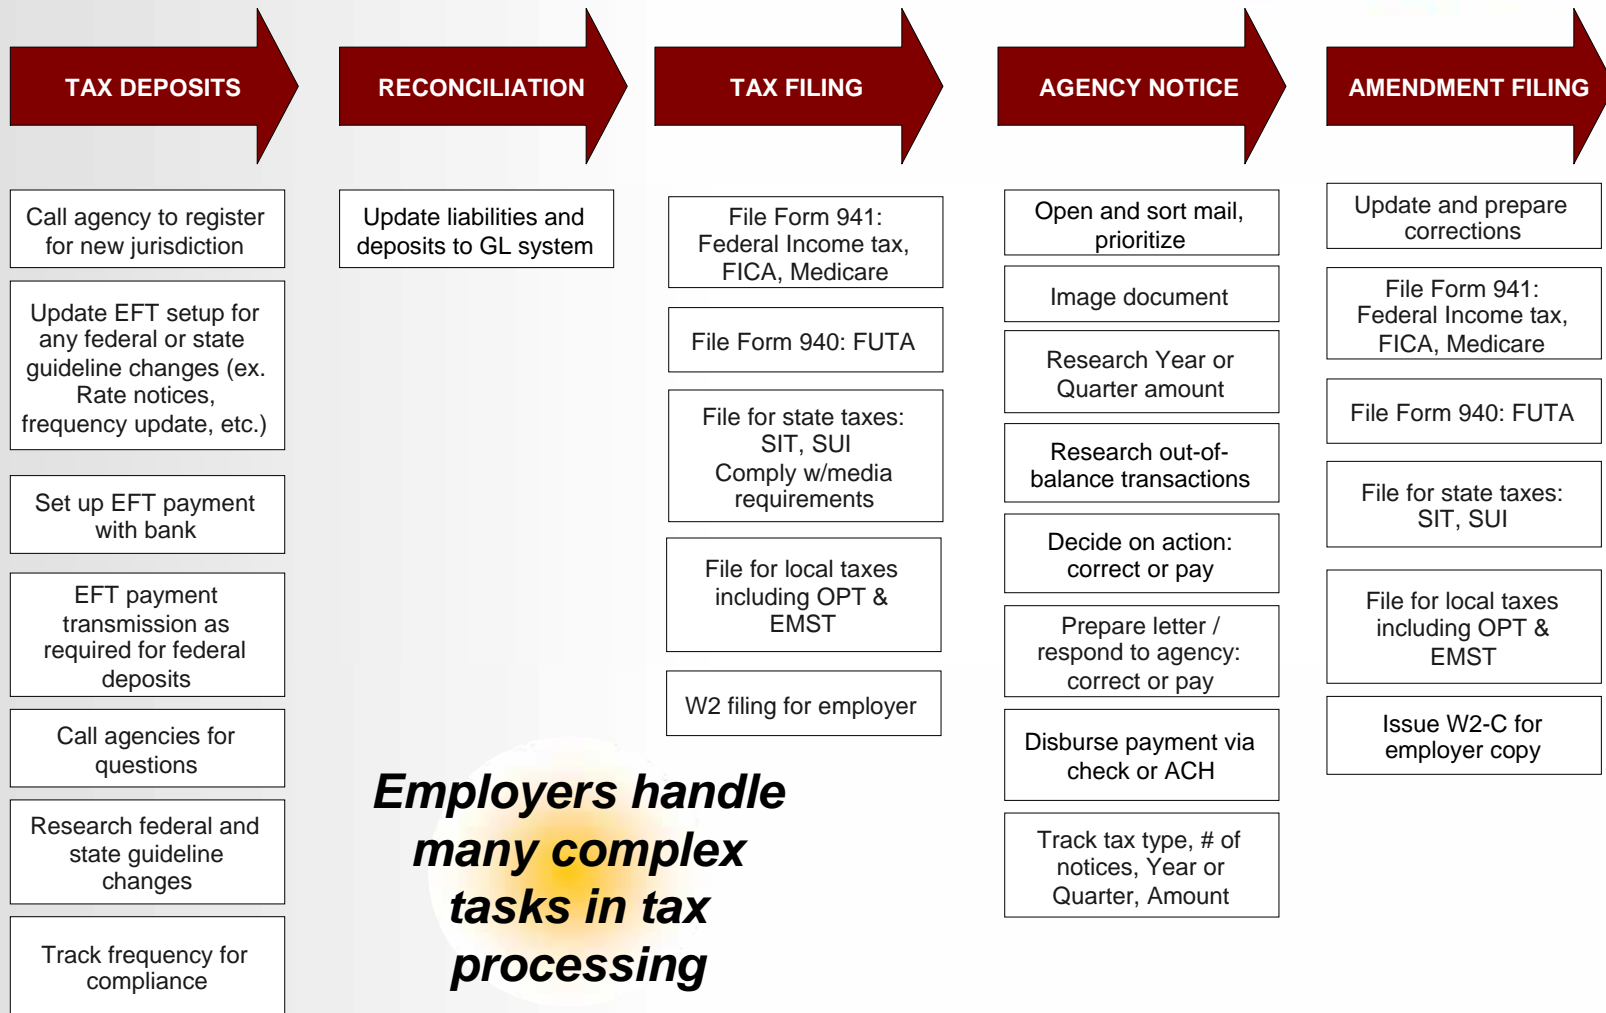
TAX DEPOSITS

Call agency to register for new jurisdiction

Update EFT setup for any federal or state guideline changes (ex. Rate notices, frequency update, etc.)

Set up EFT payment with bank

EFT payment transmission as required for federal deposits

Call agencies for questions

Research federal and state guideline changes

Track frequency for compliance

RECONCILIATION

Update liabilities and deposits to GL system

TAX FILING

File Form 941: Federal Income tax, FICA, Medicare

File Form 940: FUTA

File for state taxes: SIT, SUI Comply w/media requirements

File for local taxes including OPT & EMST

W2 filing for employer

AGENCY NOTICE

Open and sort mail, prioritize

Image document

Research Year or Quarter amount

Research out-of-balance transactions

Decide on action: correct or pay

Prepare letter / respond to agency: correct or pay

Disburse payment via check or ACH

Track tax type, # of notices, Year or Quarter, Amount

AMENDMENT FILING

Update and prepare corrections

File Form 941: Federal Income tax, FICA, Medicare

File Form 940: FUTA

File for state taxes: SIT, SUI

File for local taxes including OPT & EMST

Issue W2-C for employer copy

Employers handle many complex tasks in tax processing